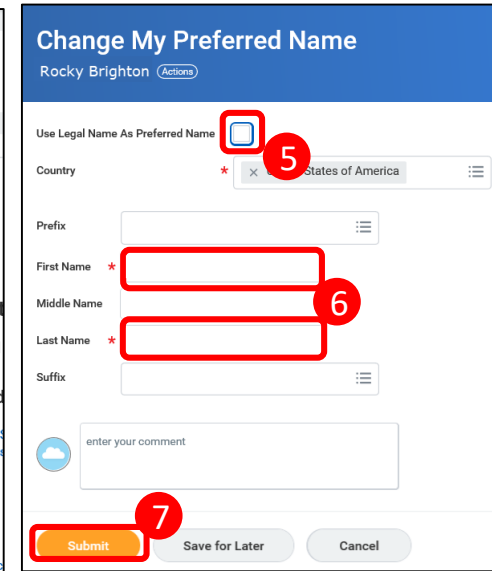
Change My Preferred Name

Rocky Brighton Actions

Use Legal Name As Preferred Name

5

Country *

× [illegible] States of America

Prefix

First Name *

6

Middle Name

Last Name *

Suffix

enter your comment

7

Submit

Save for Later

Cancel